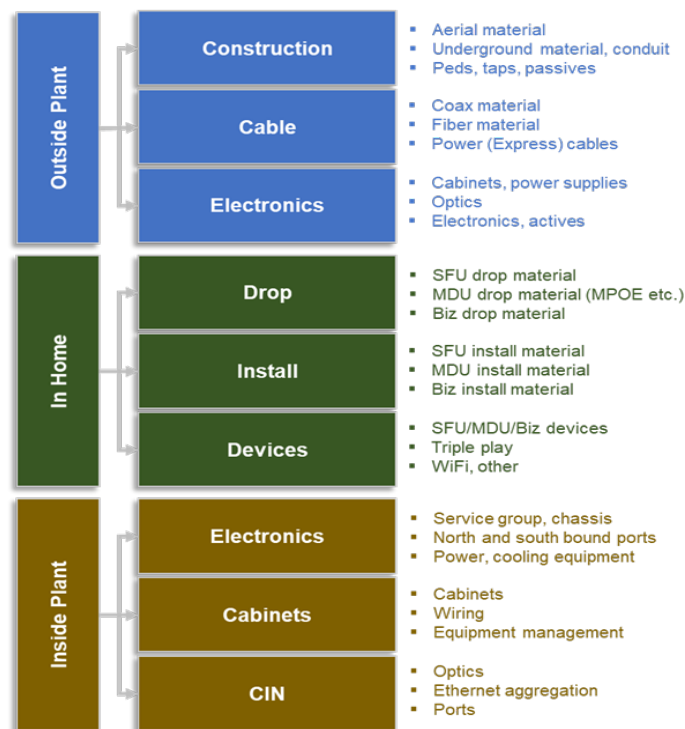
Outside Plant

Construction
- Aerial material
- Underground material, conduit
- Peds, taps, passives

Cable
- Coax material
- Fiber material
- Power (Express) cables

Electronics
- Cabinets, power supplies
- Optics
- Electronics, actives

In Home

Drop
- SFU drop material
- MDU drop material (MPOE etc.)
- Biz drop material

Install
- SFU install material
- MDU install material
- Biz install material

Devices
- SFU/MDU/Biz devices
- Triple play
- WiFi, other

Inside Plant

Electronics
- Service group, chassis
- North and south bound ports
- Power, cooling equipment

Cabinets
- Cabinets
- Wiring
- Equipment management

CIN
- Optics
- Ethernet aggregation
- Ports